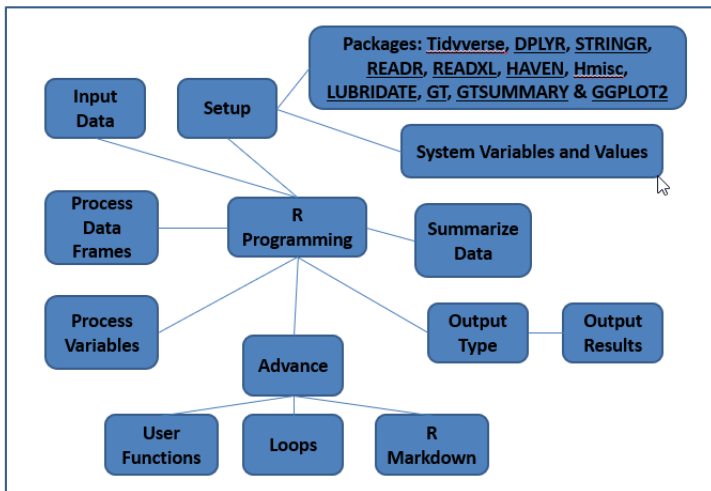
Packages: Tidyverse, DPLYR, STRINGR, READR, READXL, HAVEN, Hmisc, LUBRIDATE, GT, GTSUMMARY & GGPLOT2

Input Data

Setup

System Variables and Values

Process Data Frames

R Programming

Summarize Data

Process Variables

Output Type

Output Results

Advance

User Functions

Loops

R Markdown